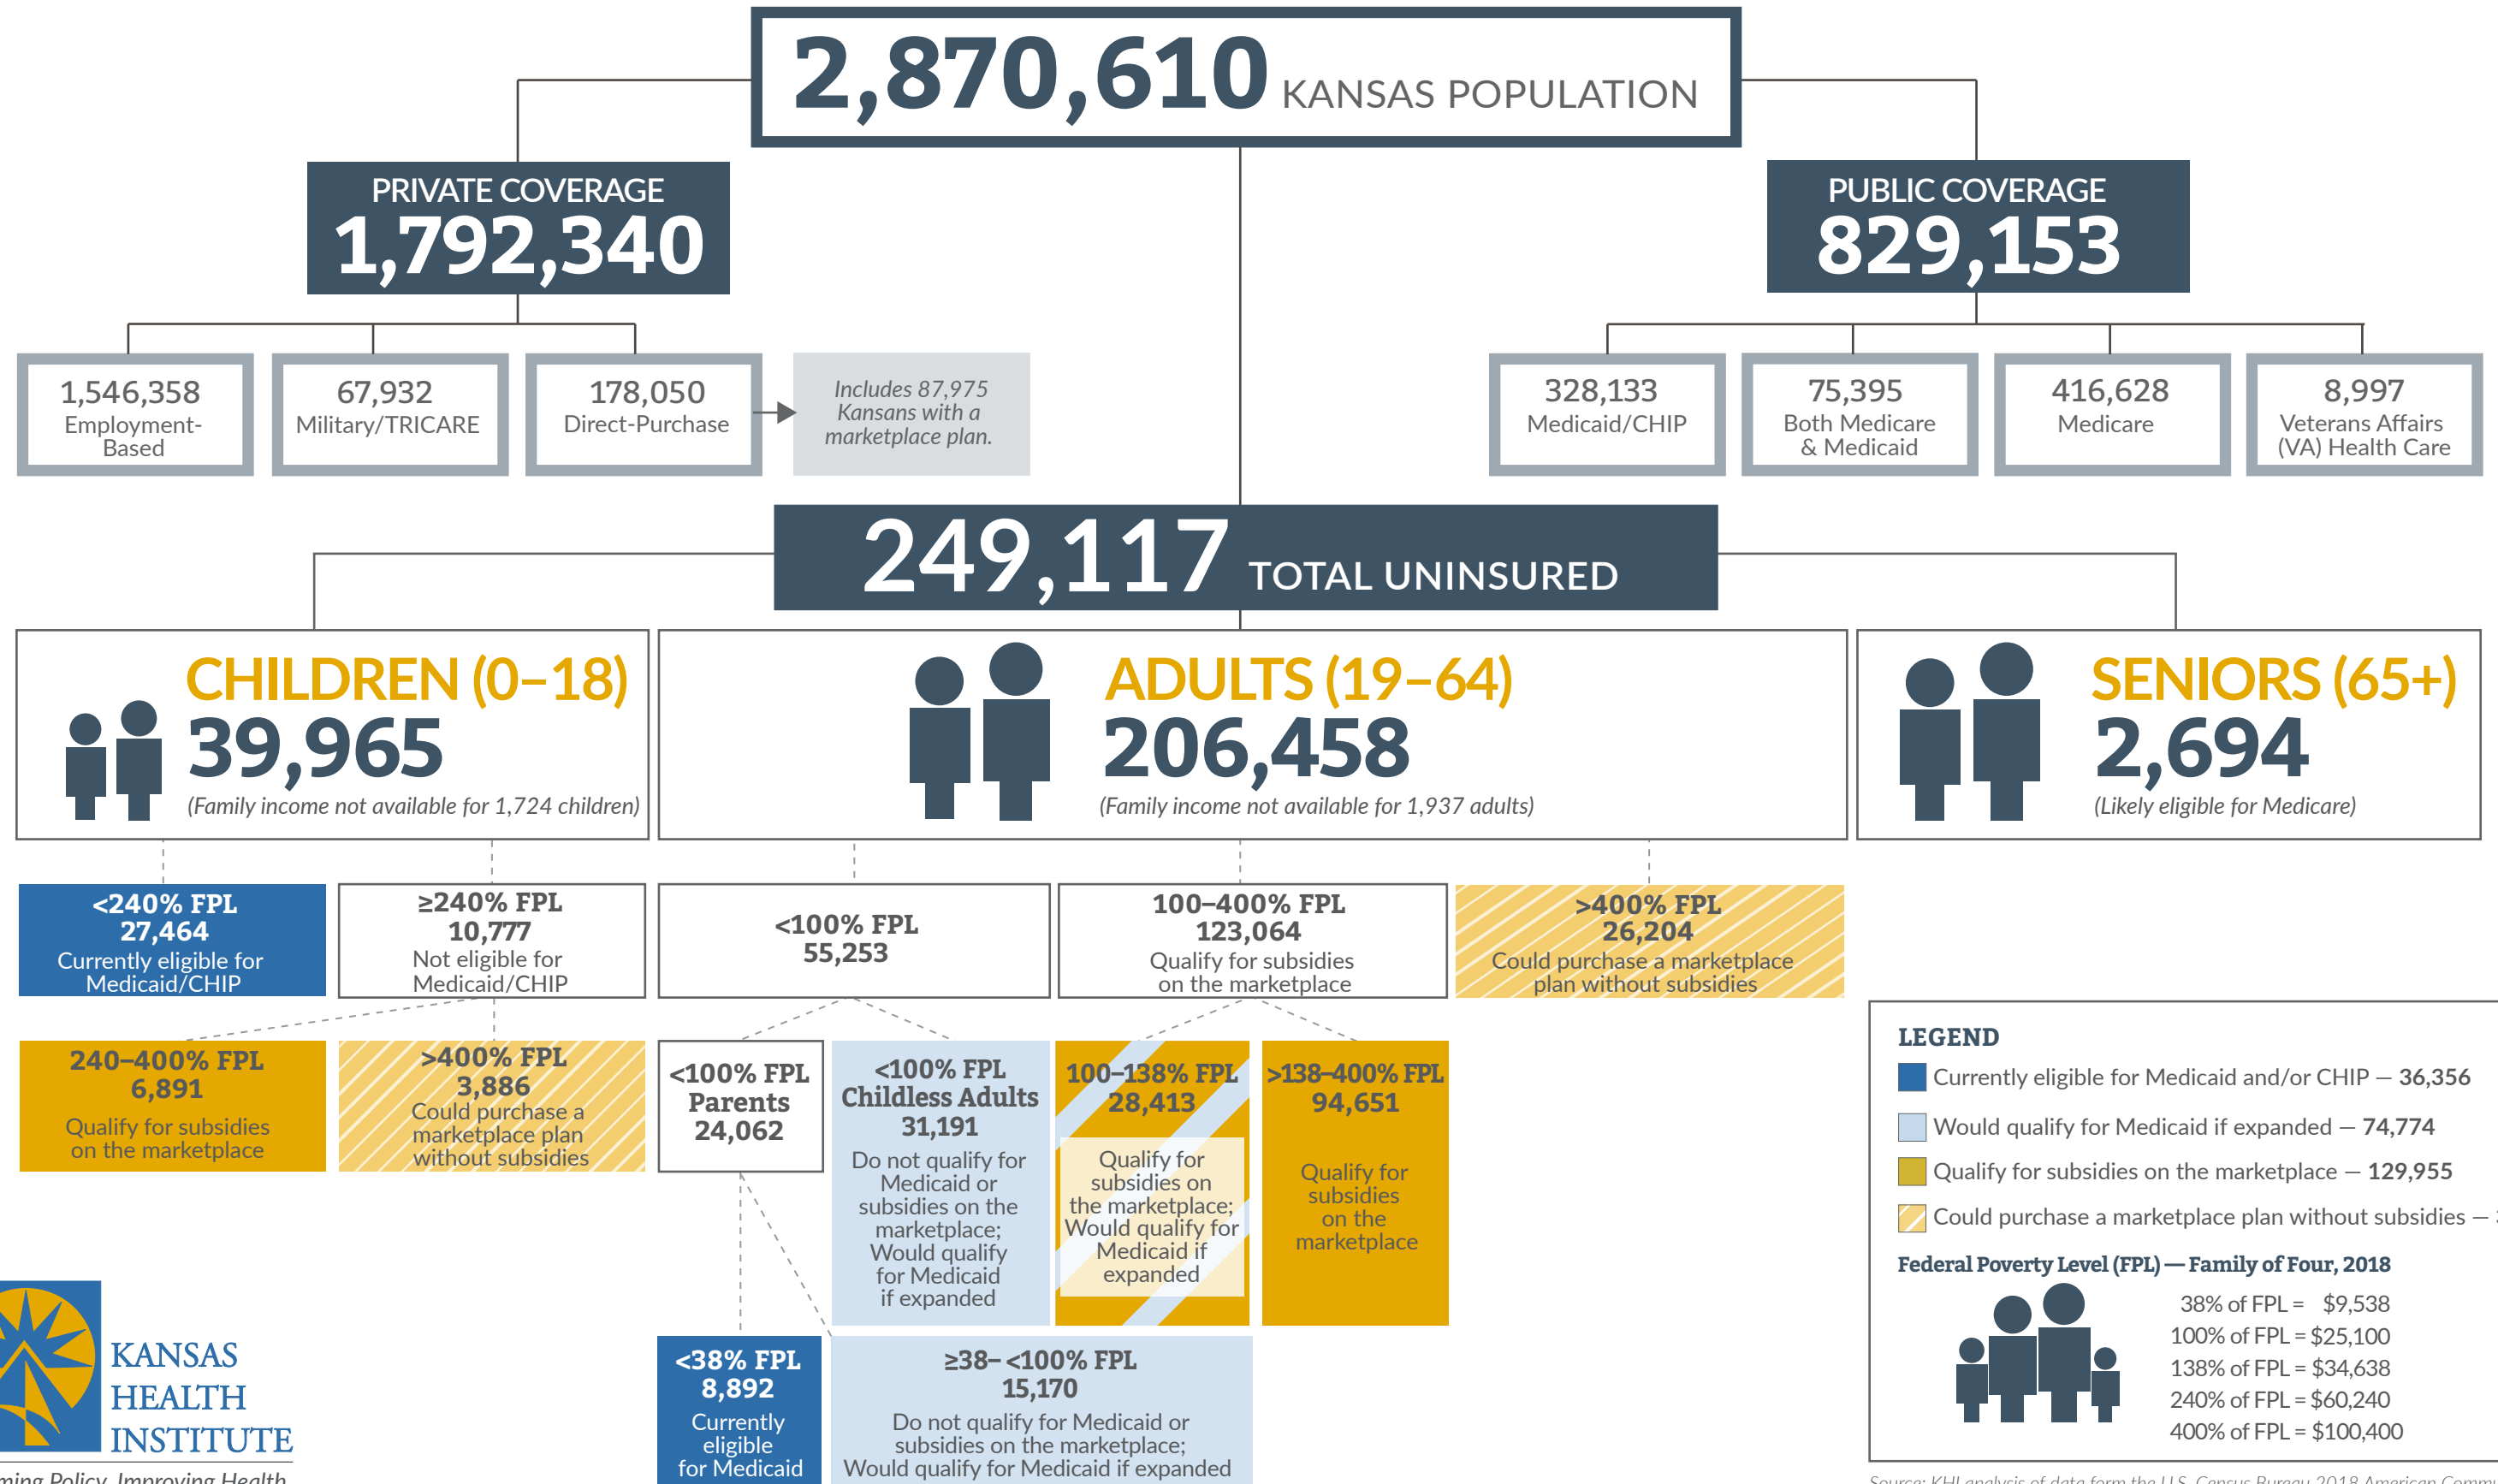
2,870,610 KANSAS POPULATION

PRIVATE COVERAGE
1,792,340

1,546,358
Employment-Based

67,932
Military/TRICARE

178,050
Direct-Purchase

Includes 87,975 Kansans with a marketplace plan.

PUBLIC COVERAGE
829,153

328,133
Medicaid/CHIP

75,395
Both Medicare & Medicaid

416,628
Medicare

8,997
Veterans Affairs (VA) Health Care

249,117 TOTAL UNINSURED

CHILDREN (0–18)
39,965
(Family income not available for 1,724 children)

ADULTS (19–64)
206,458
(Family income not available for 1,937 adults)

SENIORS (65+)
2,694
(Likely eligible for Medicare)

<240% FPL
27,464
Currently eligible for Medicaid/CHIP

≥240% FPL
10,777
Not eligible for Medicaid/CHIP

<100% FPL
55,253

100–400% FPL
123,064
Qualify for subsidies on the marketplace

>400% FPL
26,204
Could purchase a marketplace plan without subsidies

240–400% FPL
6,891
Qualify for subsidies on the marketplace

>400% FPL
3,886
Could purchase a marketplace plan without subsidies

<100% FPL
Parents
24,062

<100% FPL
Childless Adults
31,191
Do not qualify for Medicaid or subsidies on the marketplace; Would qualify for Medicaid if expanded

100–138% FPL
28,413
Qualify for subsidies on the marketplace; Would qualify for Medicaid if expanded

>138–400% FPL
94,651
Qualify for subsidies on the marketplace

<38% FPL
8,892
Currently eligible for Medicaid

≥38–<100% FPL
15,170
Do not qualify for Medicaid or subsidies on the marketplace; Would qualify for Medicaid if expanded

LEGEND
Currently eligible for Medicaid and/or CHIP — 36,356
Would qualify for Medicaid if expanded — 74,774
Qualify for subsidies on the marketplace — 129,955
Could purchase a marketplace plan without subsidies — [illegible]

Federal Poverty Level (FPL) — Family of Four, 2018
38% of FPL = $9,538
100% of FPL = $25,100
138% of FPL = $34,638
240% of FPL = $60,240
400% of FPL = $100,400

KANSAS HEALTH INSTITUTE
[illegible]ming Policy. Improving Health

Source: KHI analysis of data form the U.S. Census Bureau 2018 American Comm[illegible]